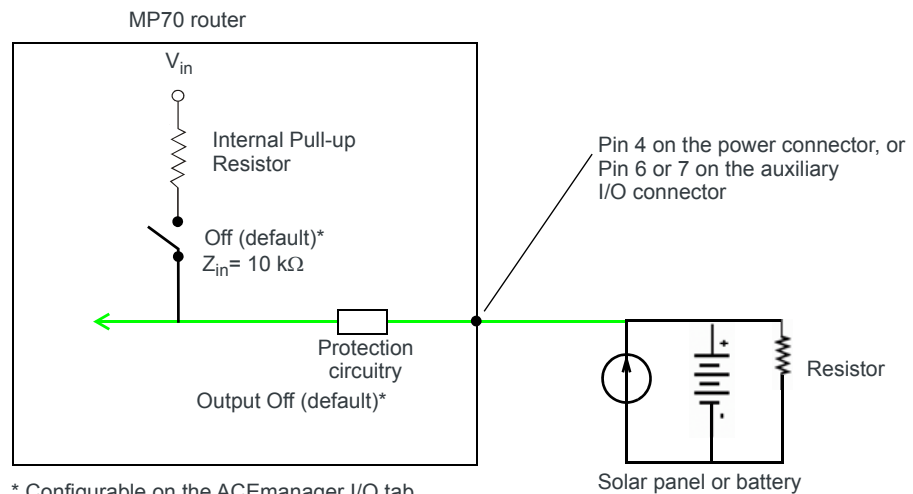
MP70 router

$V_{in}$

Internal Pull-up Resistor

Off (default)*

$Z_{in}$= 10 kΩ

Protection circuitry

Output Off (default)*

Pin 4 on the power connector, or Pin 6 or 7 on the auxiliary I/O connector

+

-

Resistor

Solar panel or battery

* Configurable on the ACEmanager I/O tab